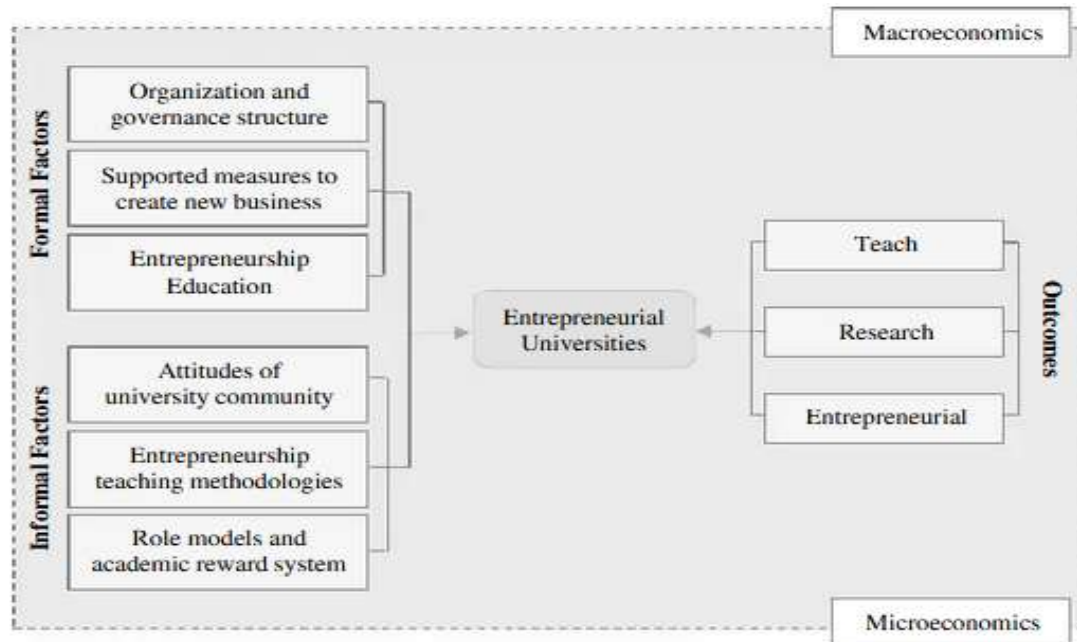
Macroeconomics

Formal Factors

Organization and governance structure

Supported measures to create new business

Entrepreneurship Education

Informal Factors

Attitudes of university community

Entrepreneurship teaching methodologies

Role models and academic reward system

Entrepreneurial Universities

Teach

Research

Entrepreneurial

Outcomes

Microeconomics